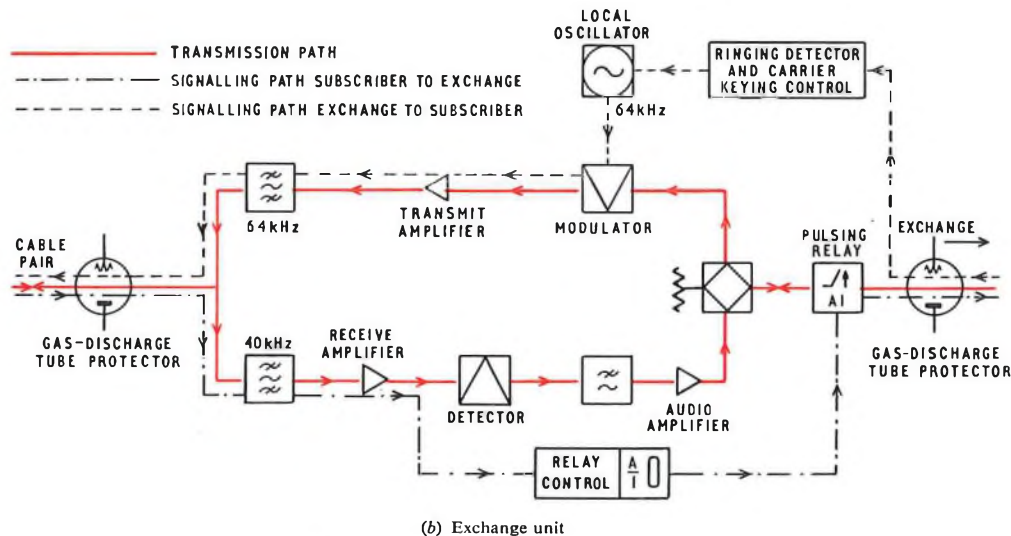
TRANSMISSION PATH
SIGNALLING PATH SUBSCRIBER TO EXCHANGE
SIGNALLING PATH EXCHANGE TO SUBSCRIBER

LOCAL OSCILLATOR
64kHz
RINGING DETECTOR AND CARRIER KEYING CONTROL

64kHz
TRANSMIT AMPLIFIER
MODULATOR

CABLE PAIR
GAS-DISCHARGE TUBE PROTECTOR

PULSING RELAY
A1
EXCHANGE
GAS-DISCHARGE TUBE PROTECTOR

40kHz
RECEIVE AMPLIFIER
DETECTOR
AUDIO AMPLIFIER

RELAY CONTROL
A
1

(b) Exchange unit